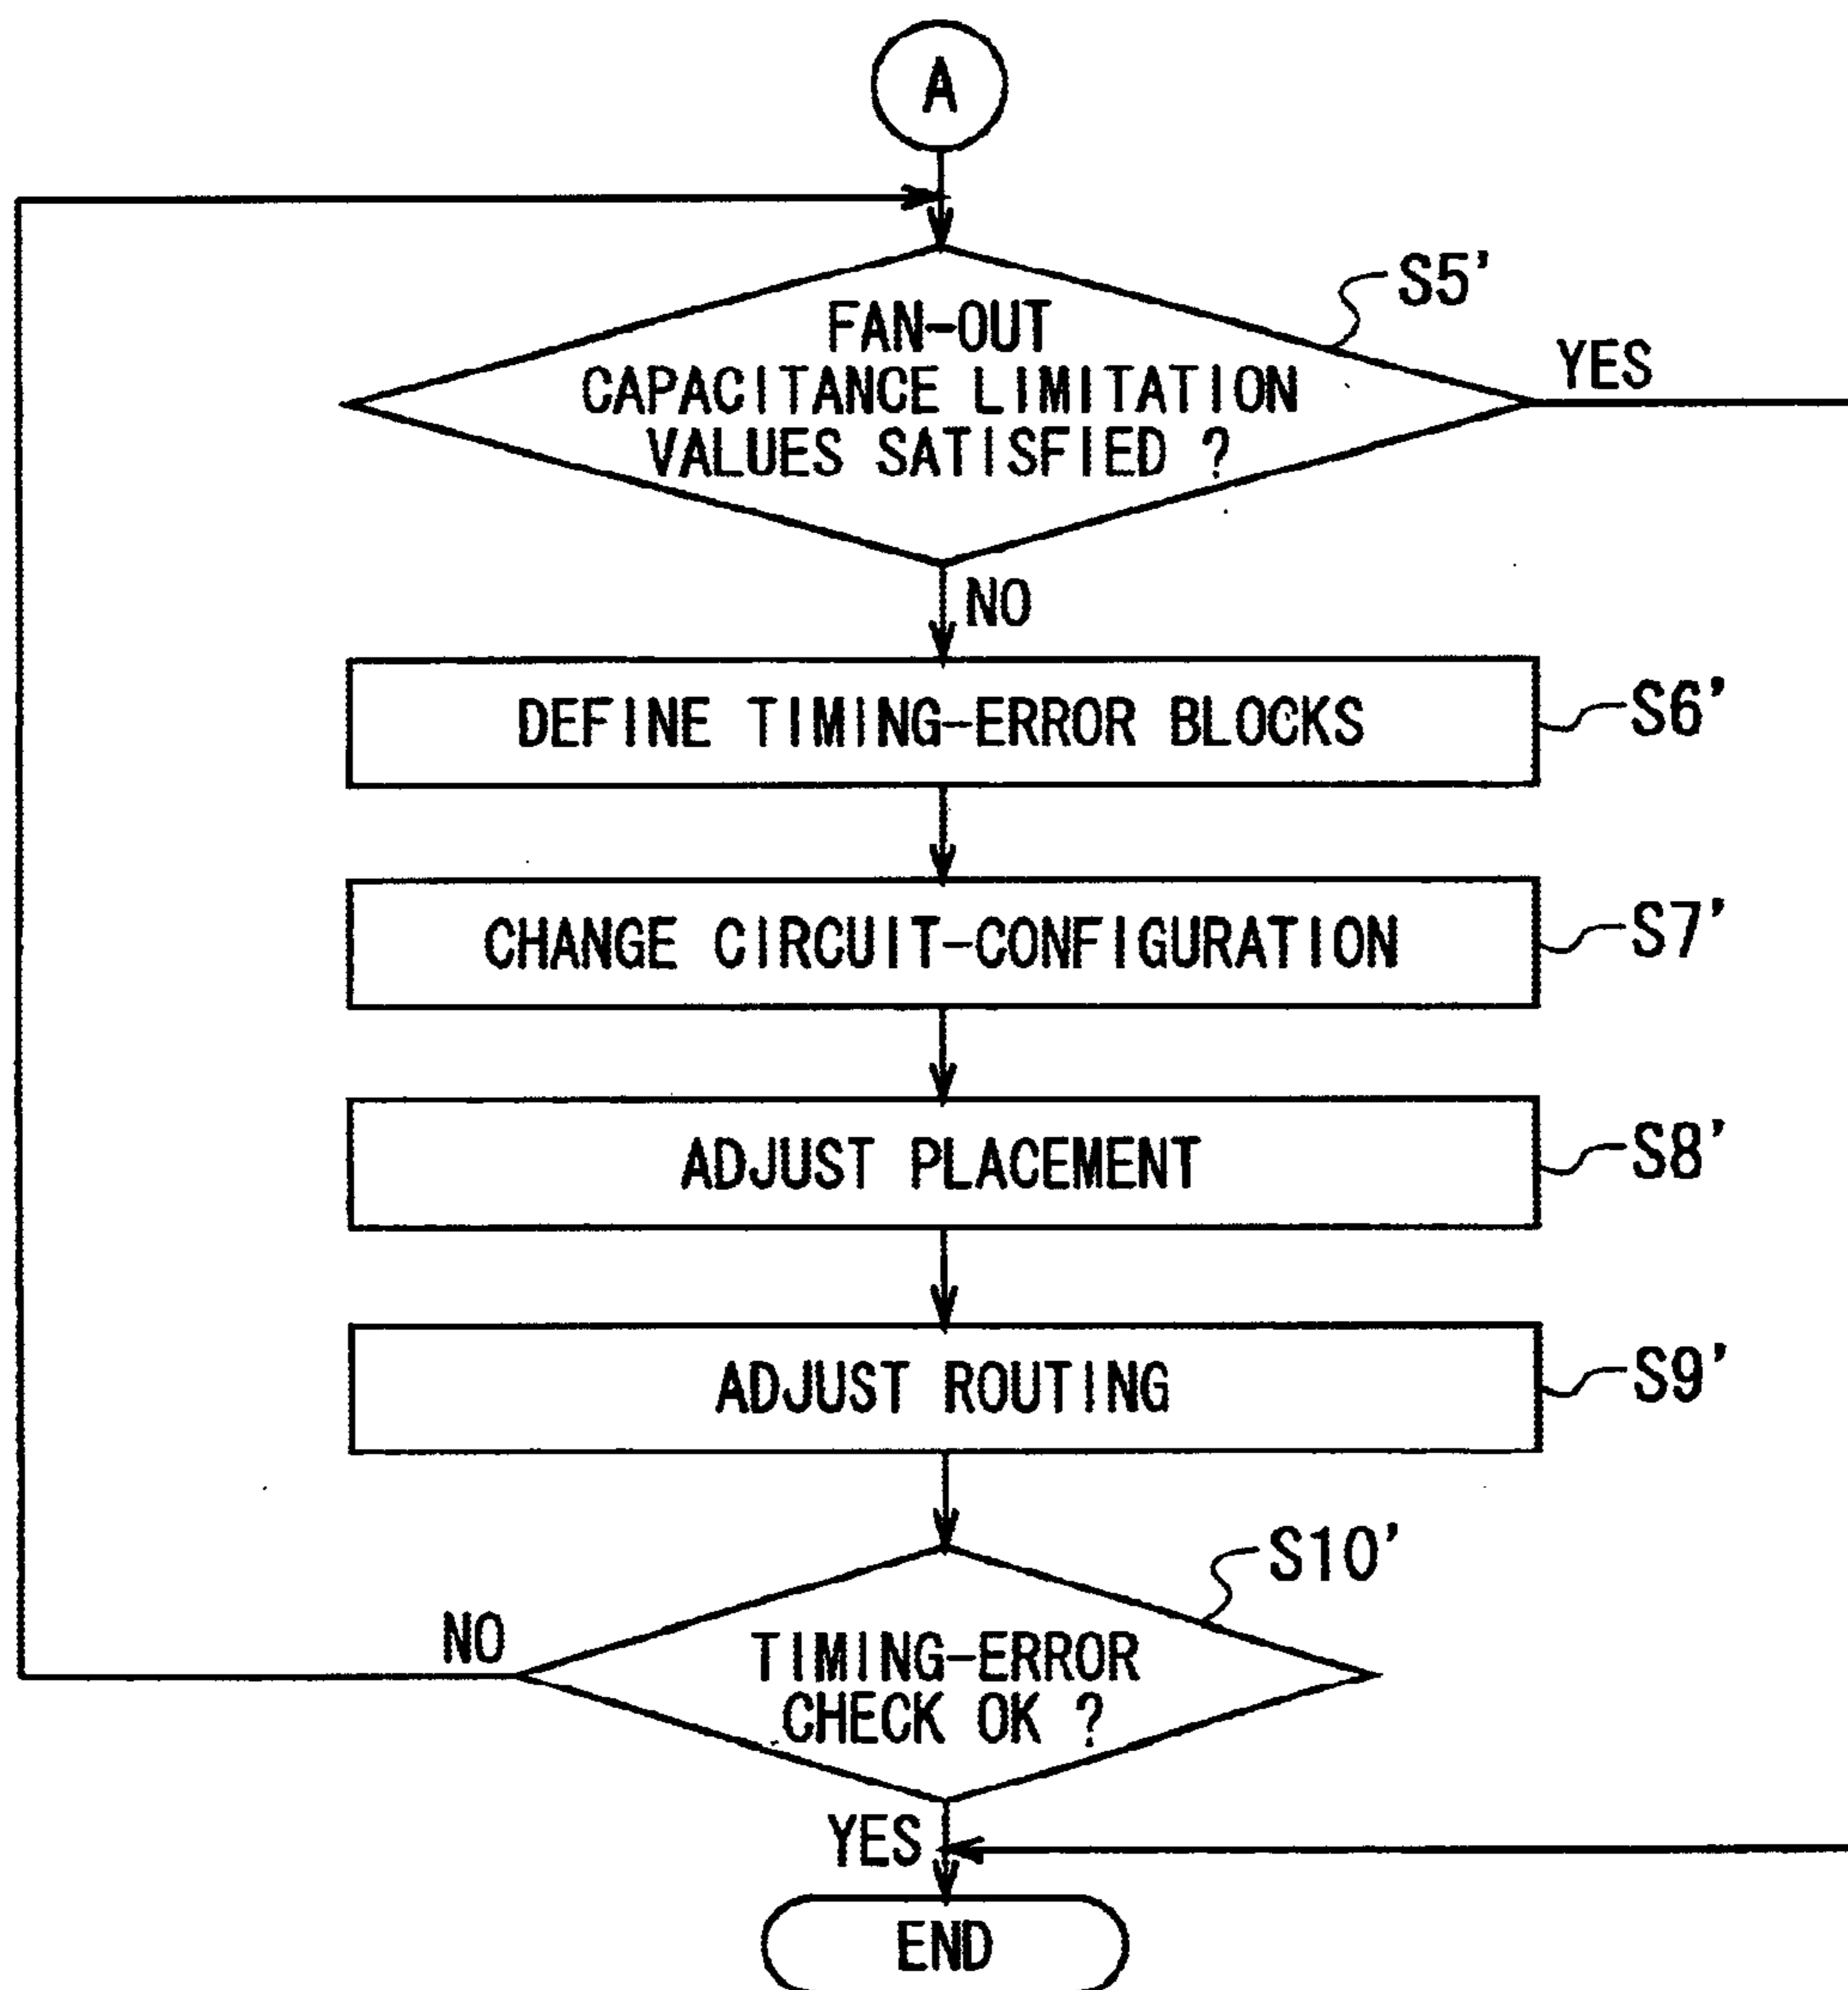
A

FAN-OUT CAPACITANCE LIMITATION VALUES SATISFIED ?

S5'

YES

NO

DEFINE TIMING-ERROR BLOCKS

S6'

CHANGE CIRCUIT-CONFIGURATION

S7'

ADJUST PLACEMENT

S8'

ADJUST ROUTING

S9'

S10'

NO

TIMING-ERROR CHECK OK ?

YES

END